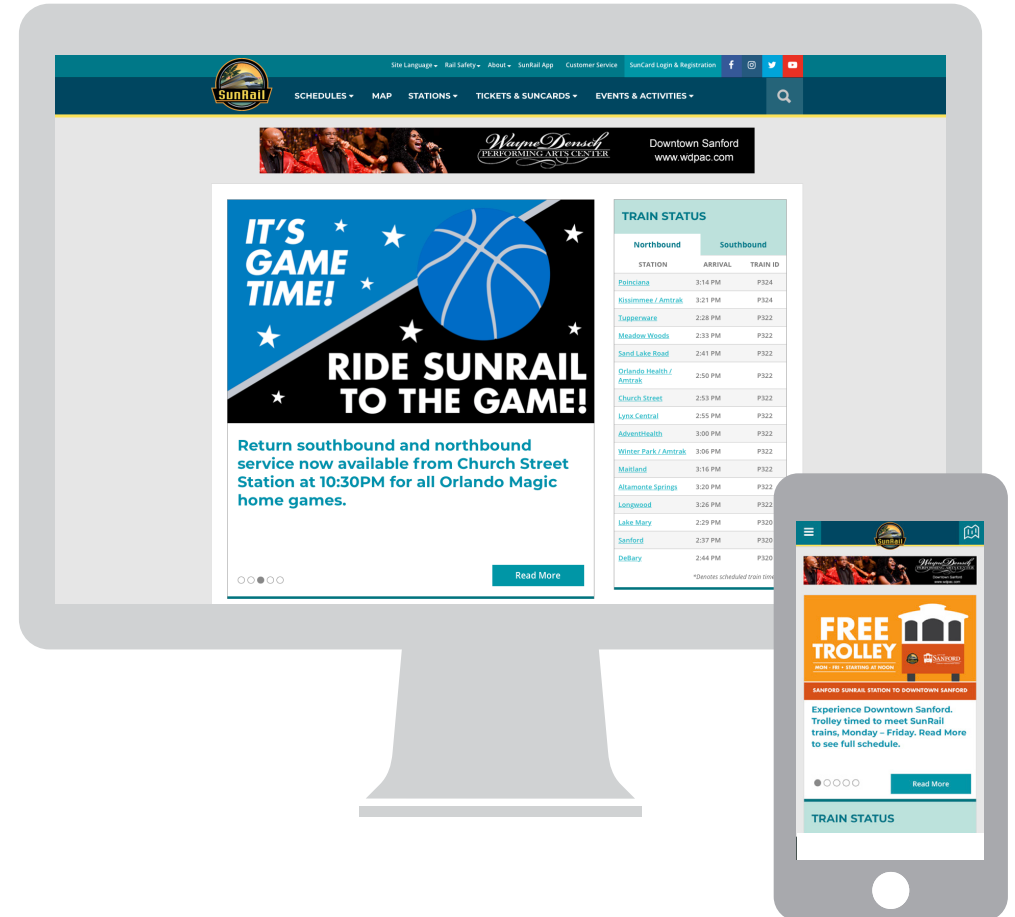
Site Language Rail Safety About SunRail App Customer Service SunCard Login & Registration

SunRail

SCHEDULES MAP STATIONS TICKETS & SUNCARDS EVENTS & ACTIVITIES

Wayne Densch Performing Arts Center Downtown Sanford www.wdpac.com

IT'S GAME TIME!

RIDE SUNRAIL TO THE GAME!

Return southbound and northbound service now available from Church Street Station at 10:30PM for all Orlando Magic home games.

Read More

TRAIN STATUS

Northbound Southbound

| STATION | ARRIVAL | TRAIN ID |
|---|---|---|
| Poinciana | 3:14 PM | P324 |
| Kissimmee / Amtrak | 3:21 PM | P324 |
| Tupperware | 2:28 PM | P322 |
| Meadow Woods | 2:33 PM | P322 |
| Sand Lake Road | 2:41 PM | P322 |
| Orlando Health / Amtrak | 2:50 PM | P322 |
| Church Street | 2:53 PM | P322 |
| Lynx Central | 2:55 PM | P322 |
| AdventHealth | 3:00 PM | P322 |
| Winter Park / Amtrak | 3:06 PM | P322 |
| Maitland | 3:16 PM | P322 |
| Altamonte Springs | 3:20 PM | P322 |
| Longwood | 3:26 PM | P322 |
| Lake Mary | 2:29 PM | P320 |
| Sanford | 2:37 PM | P320 |
| DeBary | 2:44 PM | P320 |

*Denotes scheduled train time

SunRail

Wayne Densch Performing Arts Center Downtown Sanford www.wdpac.com

FREE TROLLEY

MON - FRI • STARTING AT NOON

SANFORD

SANFORD SUNRAIL STATION TO DOWNTOWN SANFORD

Experience Downtown Sanford. Trolley timed to meet SunRail trains, Monday – Friday. Read More to see full schedule.

Read More

TRAIN STATUS